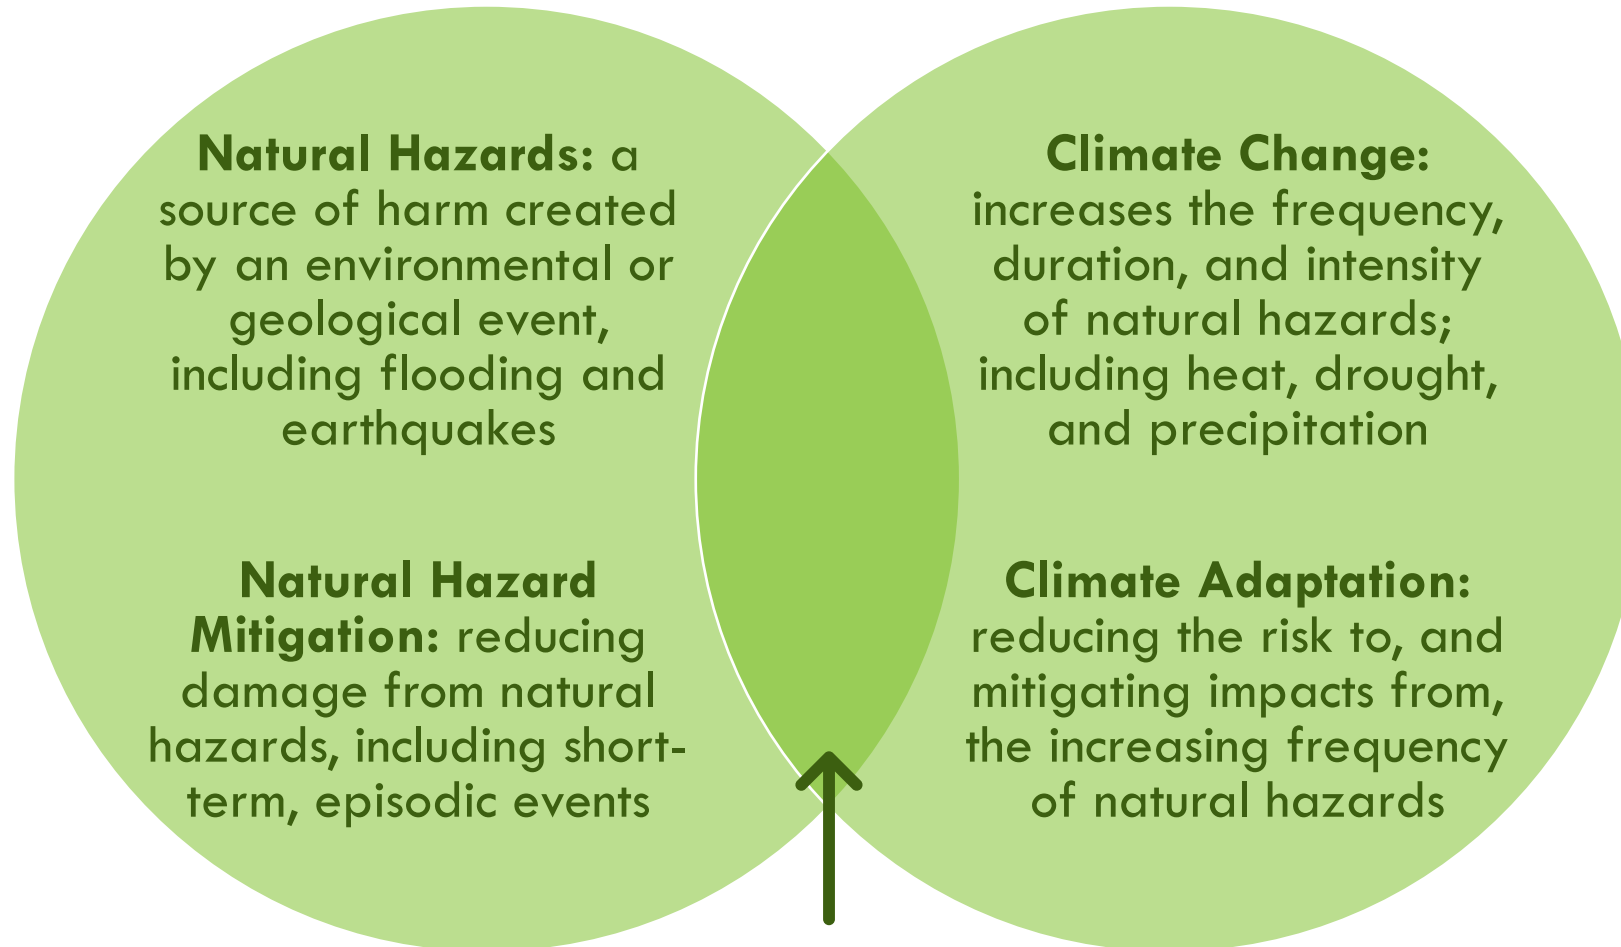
**Natural Hazards:** a source of harm created by an environmental or geological event, including flooding and earthquakes

**Natural Hazard Mitigation:** reducing damage from natural hazards, including short-term, episodic events

**Climate Change:** increases the frequency, duration, and intensity of natural hazards; including heat, drought, and precipitation

**Climate Adaptation:** reducing the risk to, and mitigating impacts from, the increasing frequency of natural hazards